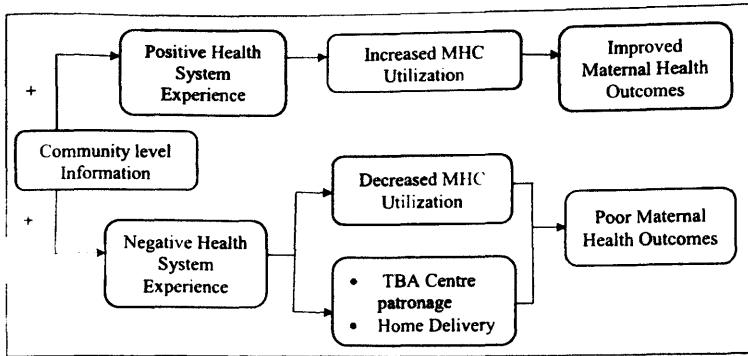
Positive Health System Experience

Increased MHC Utilization

Improved Maternal Health Outcomes

+

Community level Information

+

Decreased MHC Utilization

Negative Health System Experience

Poor Maternal Health Outcomes

- TBA Centre patronage
- Home Delivery